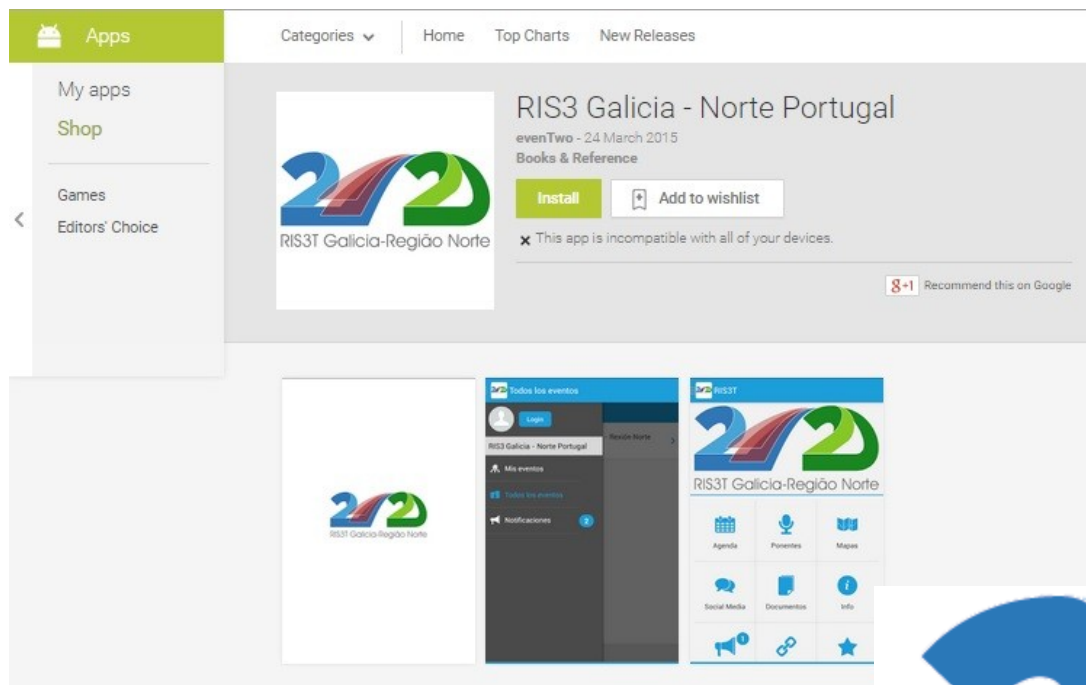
Apps

Categories

Home

Top Charts

New Releases

My apps

Shop

Games

Editors' Choice

RIS3T Galicia-Região Norte

RIS3 Galicia - Norte Portugal

evenTwo - 24 March 2015

Books & Reference

Install

Add to wishlist

This app is incompatible with all of your devices.

8+1 Recommend this on Google

RIS3T Galicia-Região Norte

Todos los eventos

Login

RIS3 Galicia - Norte Portugal

Región Norte

Mis eventos

Todos los eventos

Notificaciones 2

RIS3T

RIS3T Galicia-Região Norte

Agenda

Ponentes

Mapas

Social Media

Documentos

Info